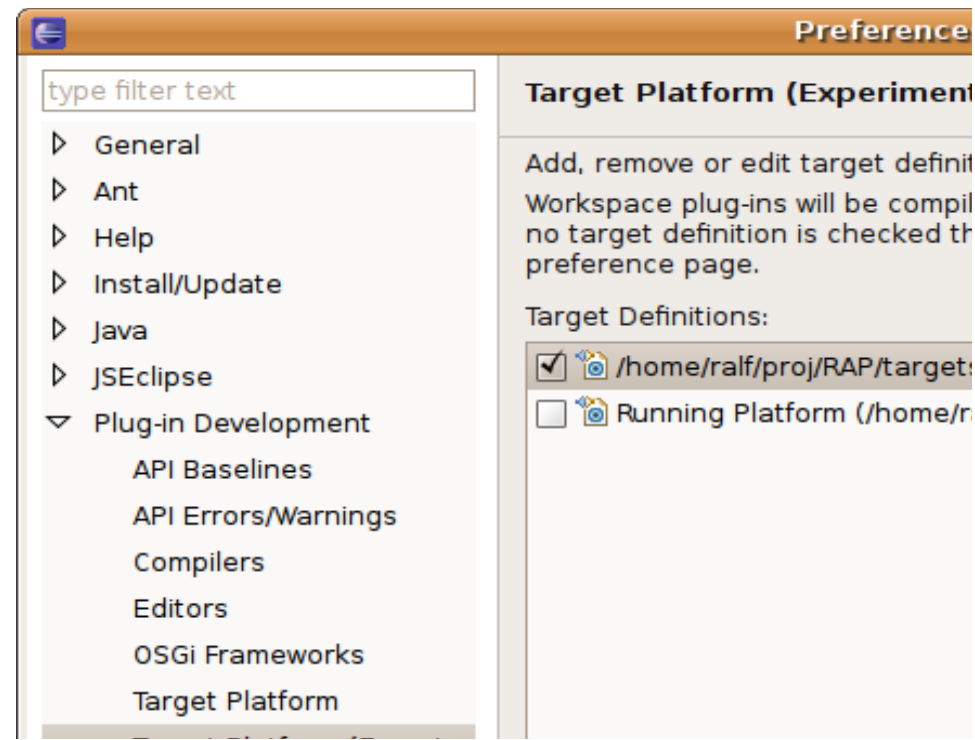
Preference

type filter text

General
Ant
Help
Install/Update
Java
JSEclipse
Plug-in Development
API Baselines
API Errors/Warnings
Compilers
Editors
OSGi Frameworks
Target Platform
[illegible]

Target Platform (Experiment

Add, remove or edit target definit

Workspace plug-ins will be compil no target definition is checked th preference page.

Target Definitions:

/home/ralf/proj/RAP/targets

Running Platform (/home/r